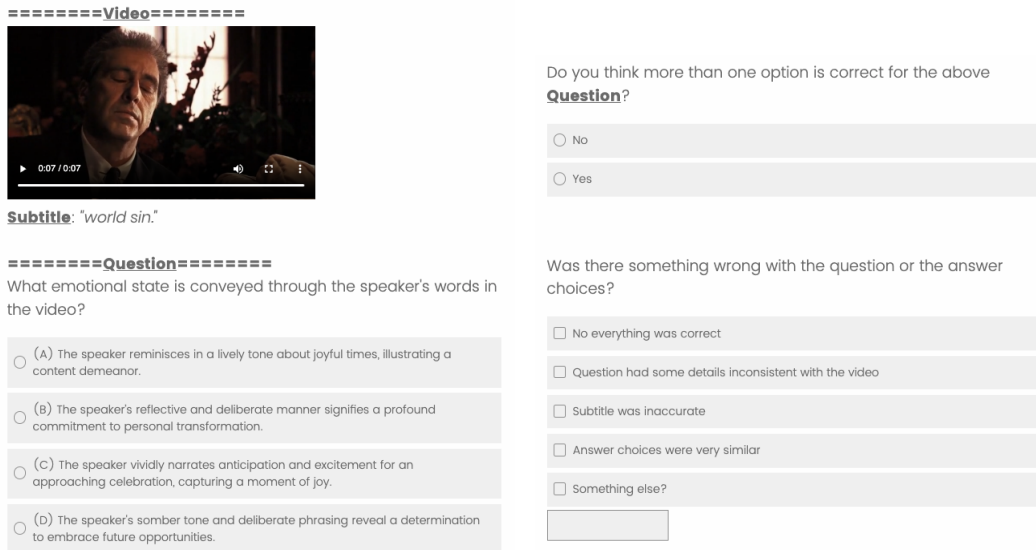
========Video========

0:07 / 0:07

Subtitle: "world sin."

========Question========
What emotional state is conveyed through the speaker's words in the video?

(A) The speaker reminisces in a lively tone about joyful times, illustrating a content demeanor.

(B) The speaker's reflective and deliberate manner signifies a profound commitment to personal transformation.

(C) The speaker vividly narrates anticipation and excitement for an approaching celebration, capturing a moment of joy.

(D) The speaker's somber tone and deliberate phrasing reveal a determination to embrace future opportunities.

Do you think more than one option is correct for the above Question?

No

Yes

Was there something wrong with the question or the answer choices?

No everything was correct

Question had some details inconsistent with the video

Subtitle was inaccurate

Answer choices were very similar

Something else?